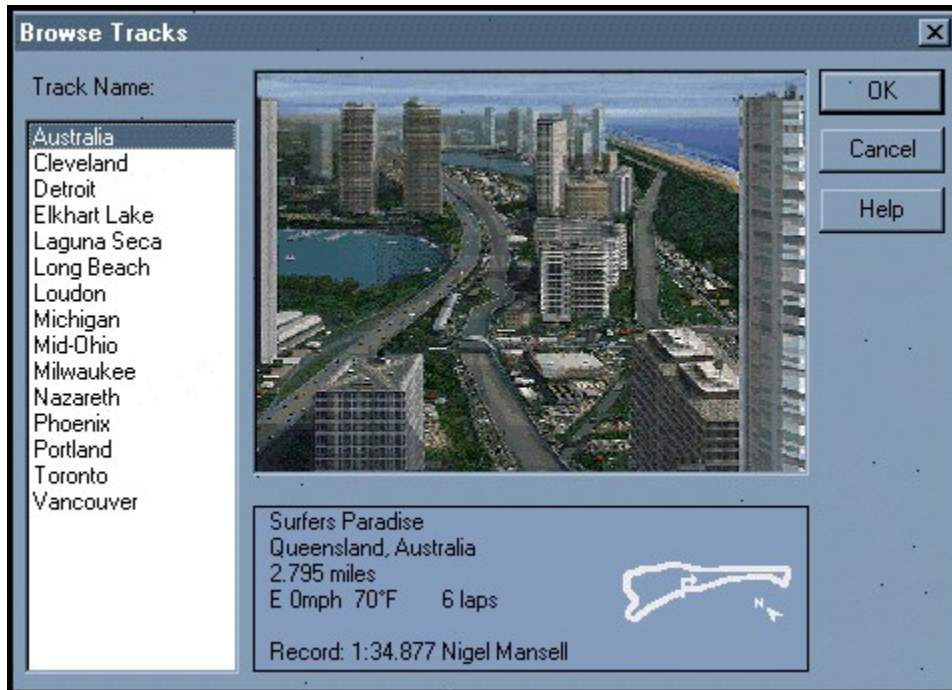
Browse Tracks

Track Name:

Australia
Cleveland
Detroit
Elkhart Lake
Laguna Seca
Long Beach
Loudon
Michigan
Mid-Ohio
Milwaukee
Nazareth
Phoenix
Portland
Toronto
Vancouver

OK
Cancel
Help

Surfers Paradise
Queensland, Australia
2.795 miles
E 0mph 70°F 6 laps

Record: 1:34.877 Nigel Mansell

N